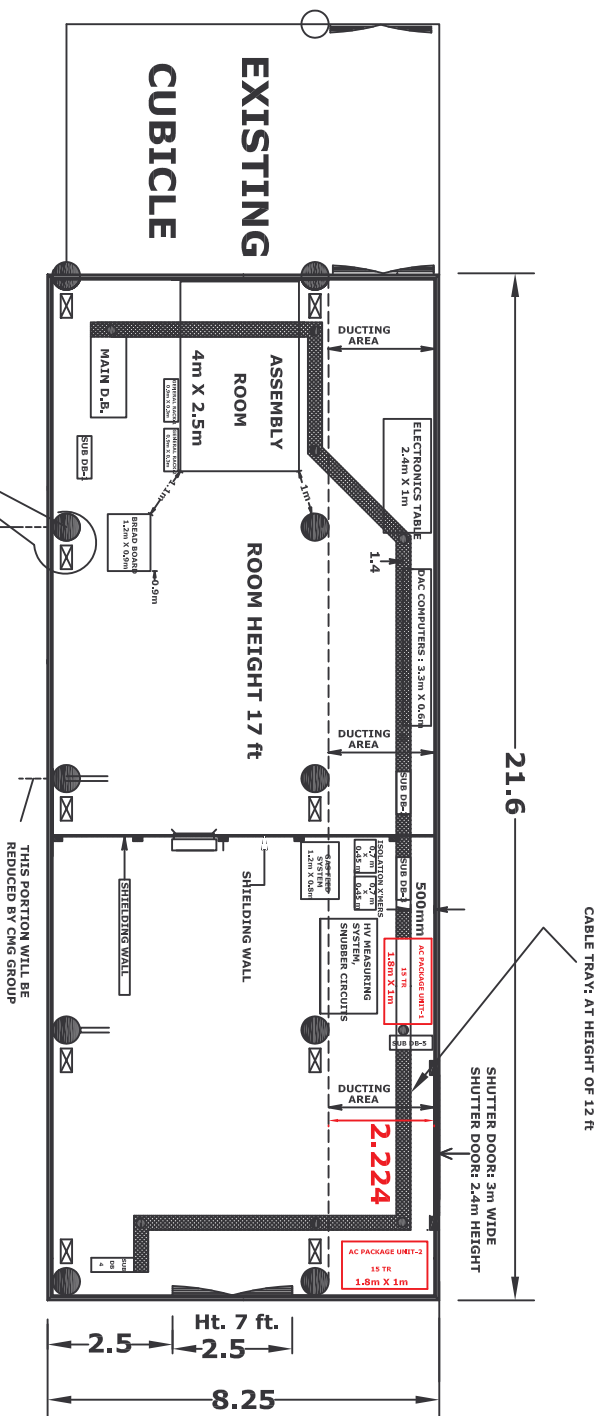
EXISTING
CUBICLE

ASSEMBLY
ROOM
4m X 2.5m

MAIN D.B.

SUB DB-

BREAD BOARD
1.2m X 0.9m

1.1m
1m
0.9m

DUCTING
AREA

ELECTRONICS TABLE
2.4m X 1m

1.4

DAC COMPUTERS : 3.3m X 0.6m

ROOM HEIGHT 17 ft

DUCTING
AREA

SUB DB-

SUB DB-

GAS FEED
SYSTEM
1.2m X 0.8m

ISOLATION X'MERS

HV MEASURING
SYSTEM,
SNUBBER CIRCUITS

SHIELDING WALL

SHIELDING WALL

500mm

AC PACKAGE UNIT-1
15 TR
1.8m X 1m

SUB DB-5

DUCTING
AREA

2.224

21.6

AC PACKAGE UNIT-2
15 TR
1.8m X 1m

SUB DB
4

THIS PORTION WILL BE
REDUCED BY CMG GROUP

CABLE TRAY: AT HEIGHT OF 12 ft

SHUTTER DOOR: 3m WIDE
SHUTTER DOOR: 2.4m HEIGHT

Ht. 7 ft.

2.5
2.5
8.25